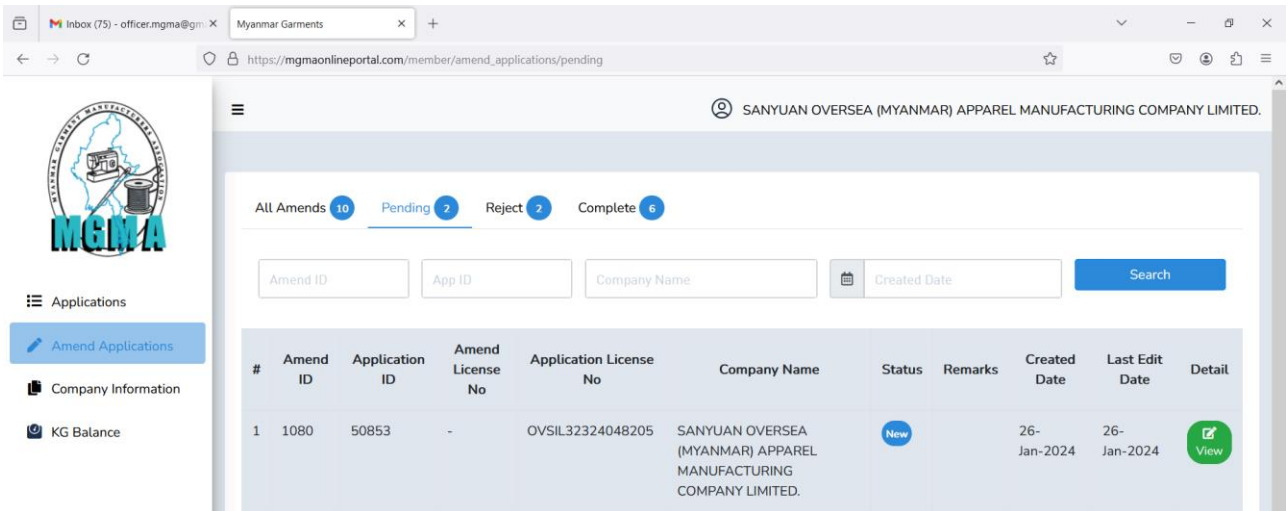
Inbox (75) - officer.mgma@gm ×
Myanmar Garments ×
+

https://mgmaonlineportal.com/member/amend_applications/pending

MGMA

Applications
Amend Applications
Company Information
KG Balance

SANYUAN OVERSEA (MYANMAR) APPAREL MANUFACTURING COMPANY LIMITED.

All Amends 10 Pending 2 Reject 2 Complete 6

Amend ID
App ID
Company Name
Created Date
Search

| # | Amend ID | Application ID | Amend License No | Application License No | Company Name | Status | Remarks | Created Date | Last Edit Date | Detail |
|---|---|---|---|---|---|---|---|---|---|---|
| 1 | 1080 | 50853 | - | OVSIL32324048205 | SANYUAN OVERSEA (MYANMAR) APPAREL MANUFACTURING COMPANY LIMITED. | New | | 26-Jan-2024 | 26-Jan-2024 | View |